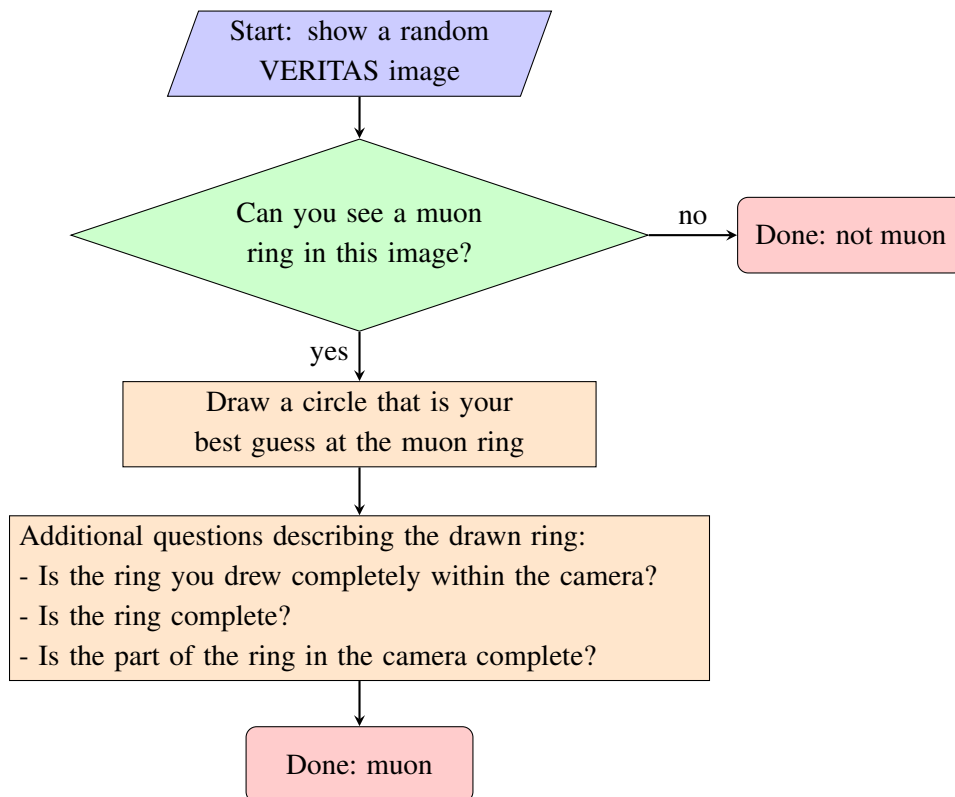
Start: show a random VERITAS image

Can you see a muon ring in this image?

no

Done: not muon

yes

Draw a circle that is your best guess at the muon ring

Additional questions describing the drawn ring:
- Is the ring you drew completely within the camera?
- Is the ring complete?
- Is the part of the ring in the camera complete?

Done: muon